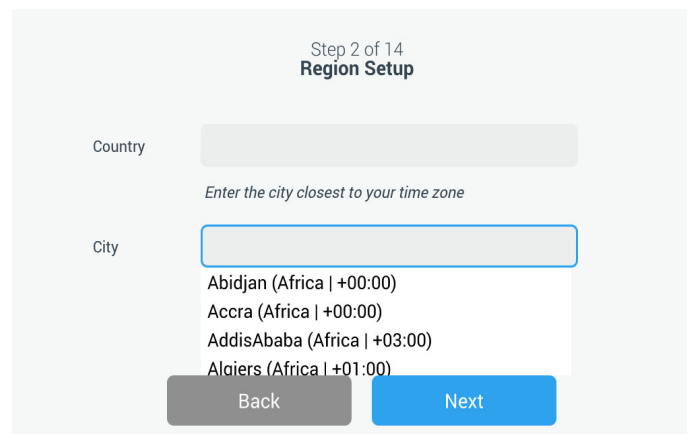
Step 2 of 14
Region Setup

Country

Enter the city closest to your time zone

City

Abidjan (Africa | +00:00)
Accra (Africa | +00:00)
AddisAbaba (Africa | +03:00)
Algiers (Africa | +01:00)

Back

Next